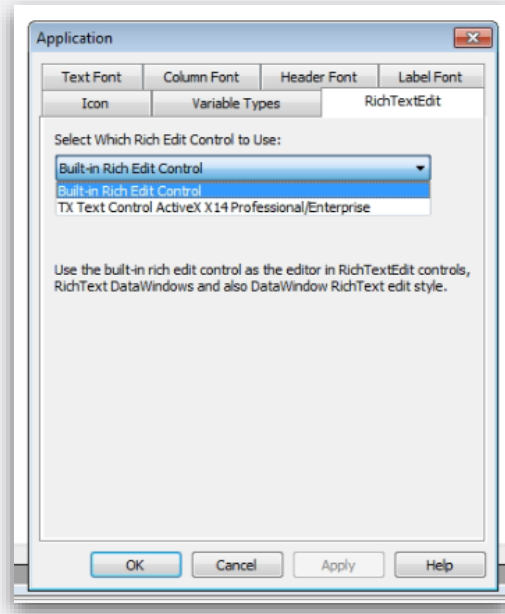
Application

Text Font | Column Font | Header Font | Label Font
Icon | Variable Types | RichTextEdit

Select Which Rich Edit Control to Use:

Built-in Rich Edit Control

Built-in Rich Edit Control
TX Text Control ActiveX X14 Professional/Enterprise

Use the built-in rich edit control as the editor in RichTextEdit controls, RichText DataWindows and also DataWindow RichText edit style.

OK | Cancel | Apply | Help